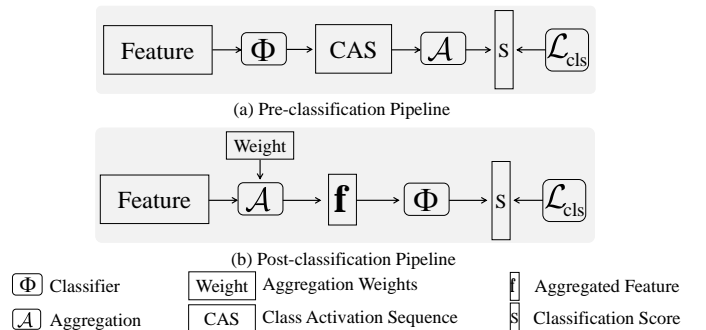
Feature $\Phi$ CAS $\mathcal{A}$ s $\mathcal{L}_{\text{cls}}$

(a) Pre-classification Pipeline

Weight

Feature $\mathcal{A}$ $\mathbf{f}$ $\Phi$ s $\mathcal{L}_{\text{cls}}$

(b) Post-classification Pipeline

$\Phi$ Classifier

$\mathcal{A}$ Aggregation

Weight Aggregation Weights

CAS Class Activation Sequence

f Aggregated Feature

s Classification Score